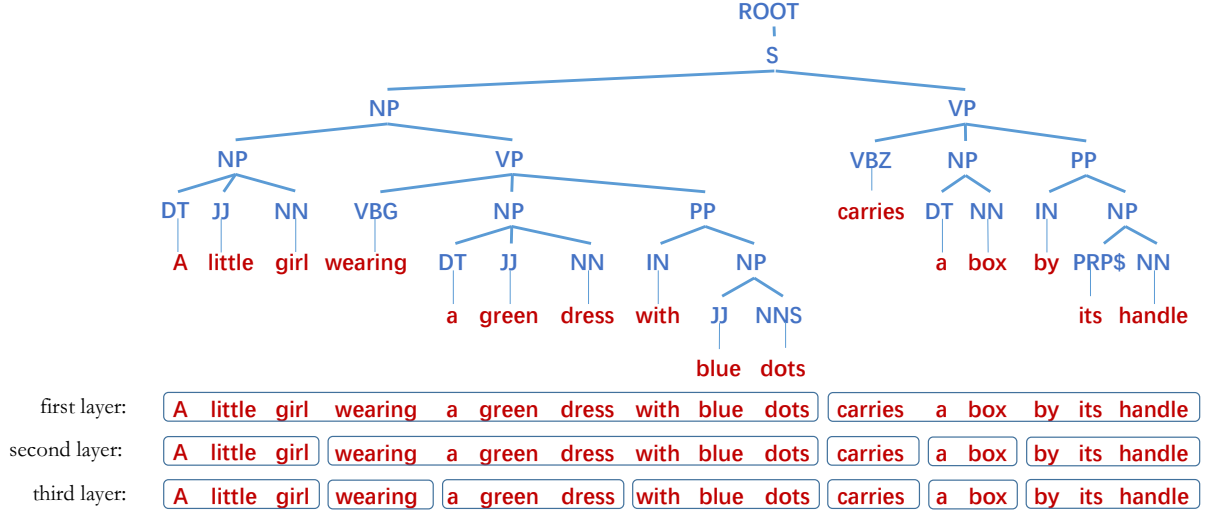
ROOT
S
NP
VP
NP
VP
VBZ
NP
PP
DT
JJ
NN
VBG
NP
PP
carries
DT
NN
IN
NP
A
little
girl
wearing
DT
JJ
NN
IN
NP
a
box
by
PRP$
NN
a
green
dress
with
JJ
NNS
its
handle
blue
dots

first layer: A little girl wearing a green dress with blue dots | carries a box by its handle
second layer: A little girl | wearing a green dress with blue dots | carries | a box | by its handle
third layer: A little girl | wearing | a green dress | with blue dots | carries | a box | by its handle